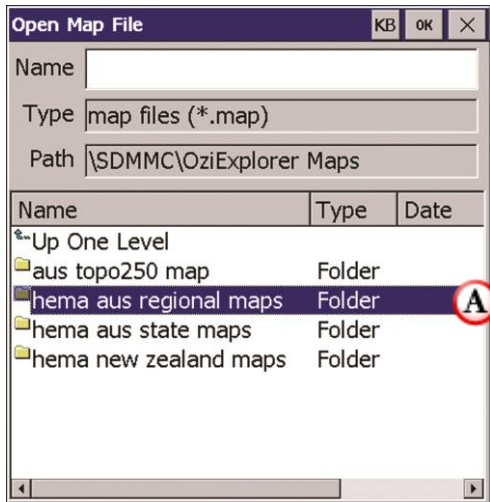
Open Map File KB OK ×

Name

Type map files (*.map)

Path \SDMMC\OziExplorer Maps

| Name | Type | Date |
|---|---|---|
| Up One Level | | |
| aus topo250 map | Folder | |
| hema aus regional maps | Folder | |
| hema aus state maps | Folder | |
| hema new zealand maps | Folder | |

A